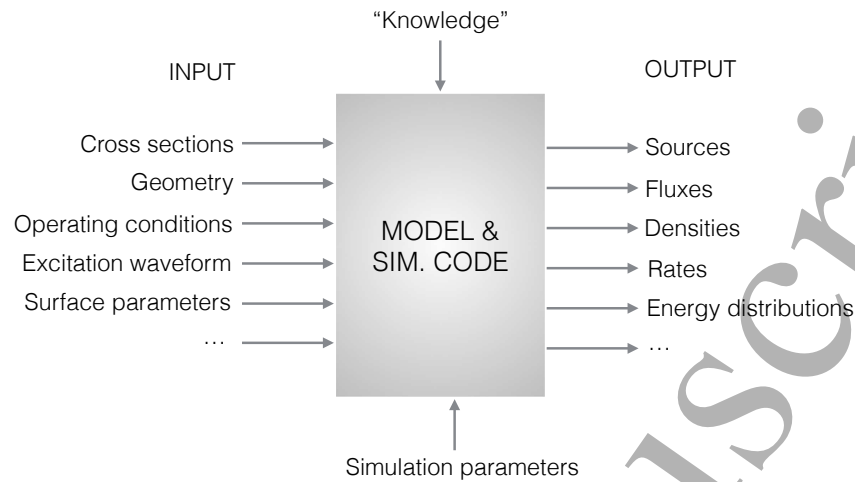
"Knowledge"

INPUT

Cross sections
Geometry
Operating conditions
Excitation waveform
Surface parameters
...

MODEL & SIM. CODE

OUTPUT

Sources
Fluxes
Densities
Rates
Energy distributions
...

Simulation parameters